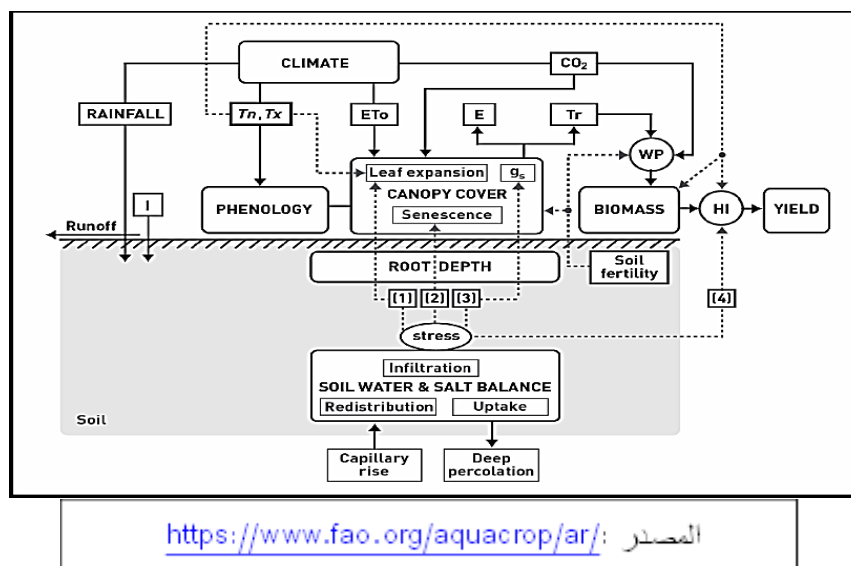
CLIMATE

$CO_2$

RAINFALL

$Tn, Tx$

ETo

E

Tr

WP

Leaf expansion

$g_s$

CANOPY COVER

Senescence

PHENOLOGY

BIOMASS

HI

YIELD

I

Runoff

ROOT DEPTH

Soil fertility

[1] [2] [3]

[4]

stress

Infiltration

SOIL WATER & SALT BALANCE

Redistribution

Uptake

Soil

Capillary rise

Deep percolation

المصدر: https://www.fao.org/aquacrop/ar/